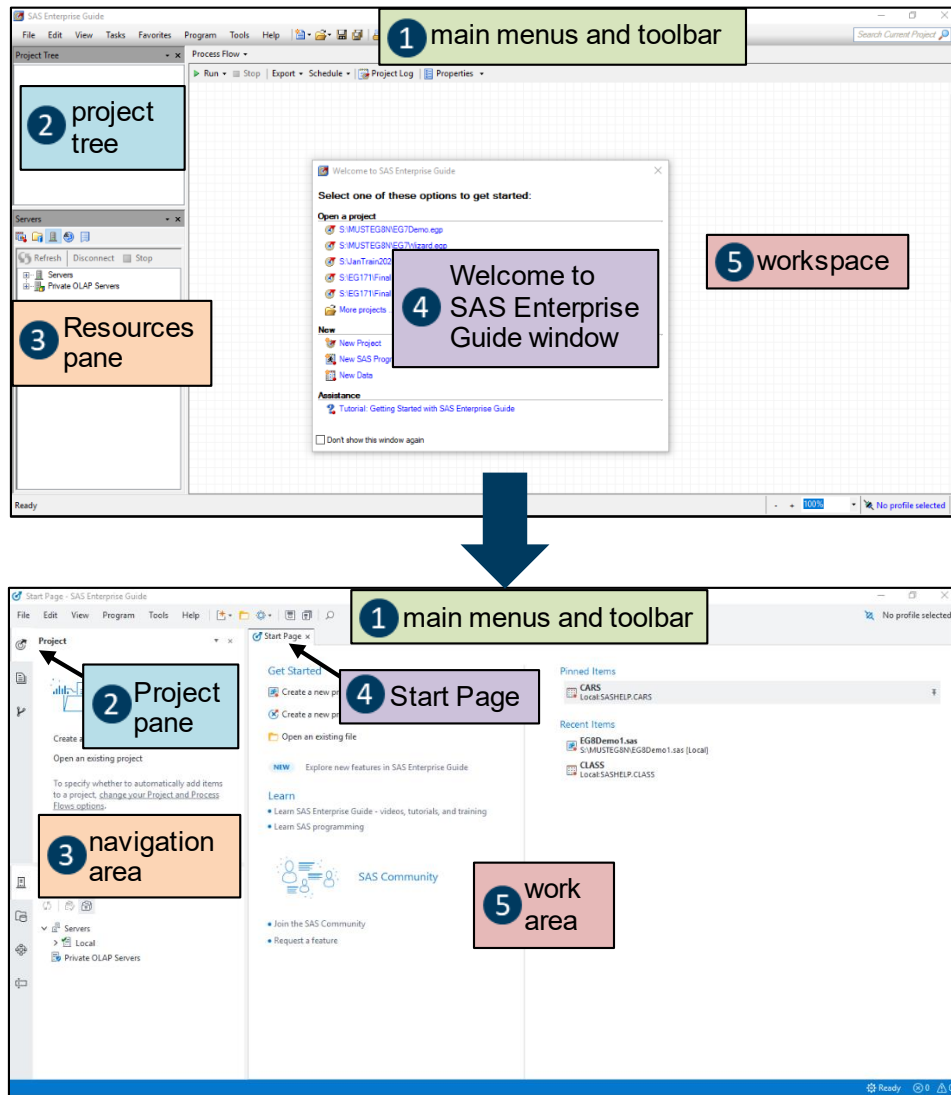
SAS Enterprise Guide

File Edit View Tasks Favorites Program Tools Help

1 main menus and toolbar

Search Current Project

Project Tree

Process Flow

Run Stop Export Schedule Project Log Properties

2 project tree

Servers

Refresh Disconnect Stop

Servers

Private OLAP Servers

3 Resources pane

Welcome to SAS Enterprise Guide

Select one of these options to get started:

Open a project

S:\MUSTEG8N\EG7Demo.egp

S:\MUSTEG8N\EG7Wizard.egp

S:\JanTrain202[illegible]

S:\EG171\Final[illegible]

S:\EG171\Final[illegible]

More projects

New

New Project

New SAS Progr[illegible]

New Data

Assistance

Tutorial: Getting Started with SAS Enterprise Guide

Don't show this window again

4 Welcome to SAS Enterprise Guide window

5 workspace

Ready

100%

No profile selected

Start Page - SAS Enterprise Guide

File Edit View Program Tools Help

1 main menus and toolbar

No profile selected

Project

Start Page

2 Project pane

4 Start Page

Create a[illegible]

Open an existing project

To specify whether to automatically add items to a project, change your Project and Process Flows options.

Get Started

Create a new pr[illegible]

Create a new pr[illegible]

Open an existing file

NEW Explore new features in SAS Enterprise Guide

Learn

• Learn SAS Enterprise Guide - videos, tutorials, and training

• Learn SAS programming

SAS Community

• Join the SAS Community

• Request a feature

3 navigation area

Servers

Local

Private OLAP Servers

Pinned Items

CARS
Local:SASHELP.CARS

Recent Items

EG8Demo1.sas
S:\MUSTEG8N\EG8Demo1.sas (Local)

CLASS
Local:SASHELP.CLASS

5 work area

Ready 0